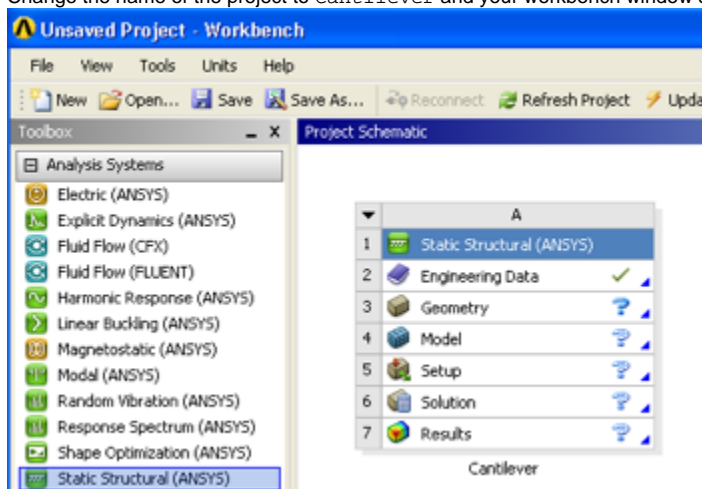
Change the name of the project to Cantilever and your workbench window

Unsaved Project - Workbench

File View Tools Units Help

New Open... Save Save As... Reconnect Refresh Project Upda

Toolbox

Project Schematic

⊟ Analysis Systems

Electric (ANSYS)
Explicit Dynamics (ANSYS)
Fluid Flow (CFX)
Fluid Flow (FLUENT)
Harmonic Response (ANSYS)
Linear Buckling (ANSYS)
Magnetostatic (ANSYS)
Modal (ANSYS)
Random Vibration (ANSYS)
Response Spectrum (ANSYS)
Shape Optimization (ANSYS)
Static Structural (ANSYS)

| | A |
|---|---|
| 1 | Static Structural (ANSYS) |
| 2 | Engineering Data ✓ |
| 3 | Geometry ? |
| 4 | Model ? |
| 5 | Setup ? |
| 6 | Solution ? |
| 7 | Results ? |

Cantilever